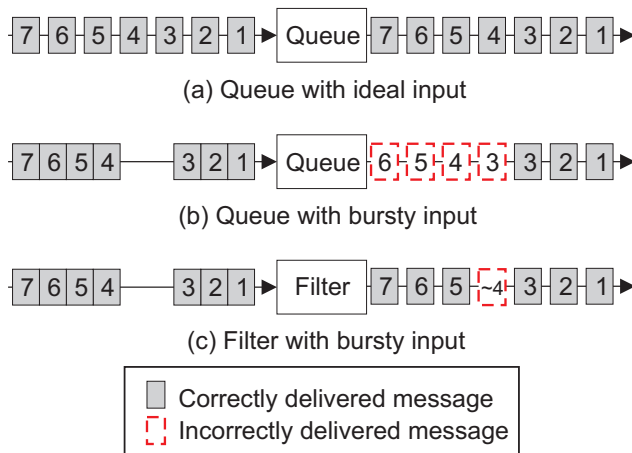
7 6 5 4 3 2 1 Queue 7 6 5 4 3 2 1

(a) Queue with ideal input

7 6 5 4 3 2 1 Queue 6 5 4 3 3 2 1

(b) Queue with bursty input

7 6 5 4 3 2 1 Filter 7 6 5 ~4 3 2 1

(c) Filter with bursty input

Correctly delivered message
Incorrectly delivered message